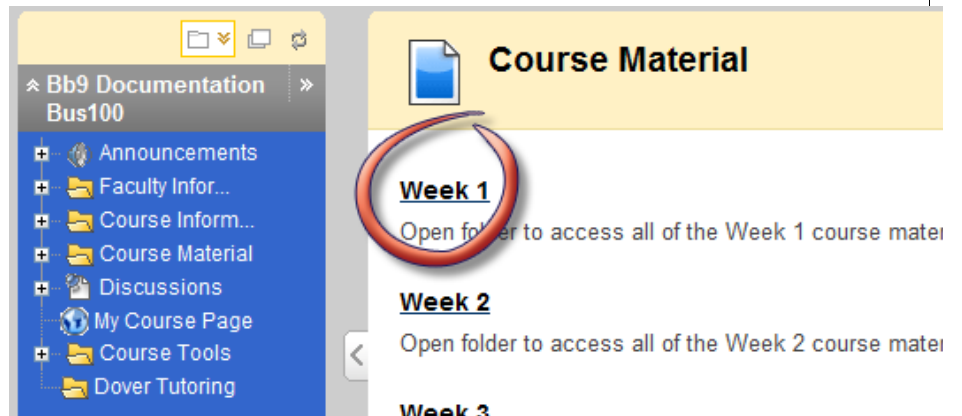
Bb9 Documentation Bus100

Announcements
Faculty Infor...
Course Inform...
Course Material
Discussions
My Course Page
Course Tools
Dover Tutoring

Course Material

Week 1

Open folder to access all of the Week 1 course mater

Week 2

Open folder to access all of the Week 2 course mater

Week 3